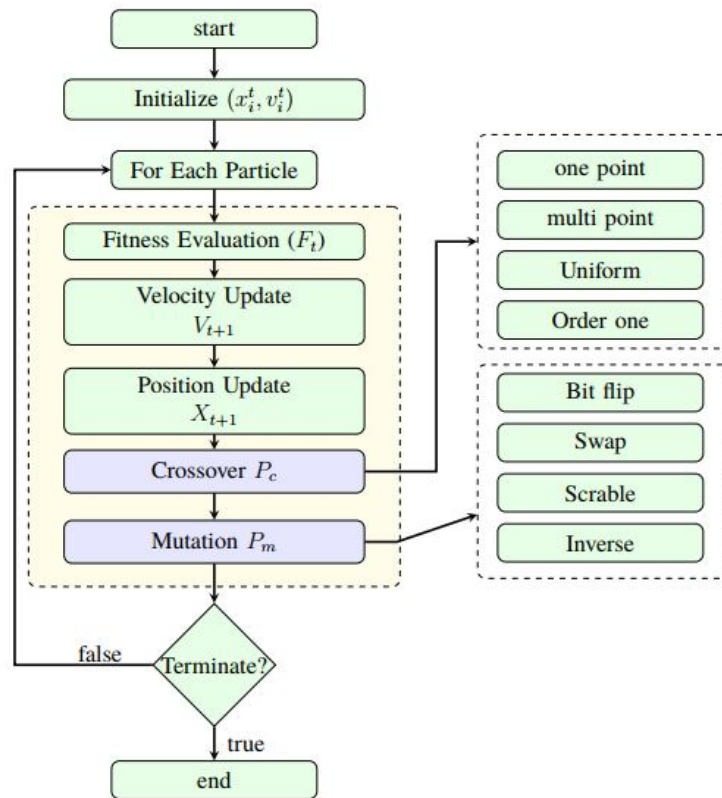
start

Initialize $(x_i^t, v_i^t)$

For Each Particle

Fitness Evaluation $(F_t)$

Velocity Update $V_{t+1}$

Position Update $X_{t+1}$

Crossover $P_c$

Mutation $P_m$

one point

multi point

Uniform

Order one

Bit flip

Swap

Scrable

Inverse

false

Terminate?

true

end